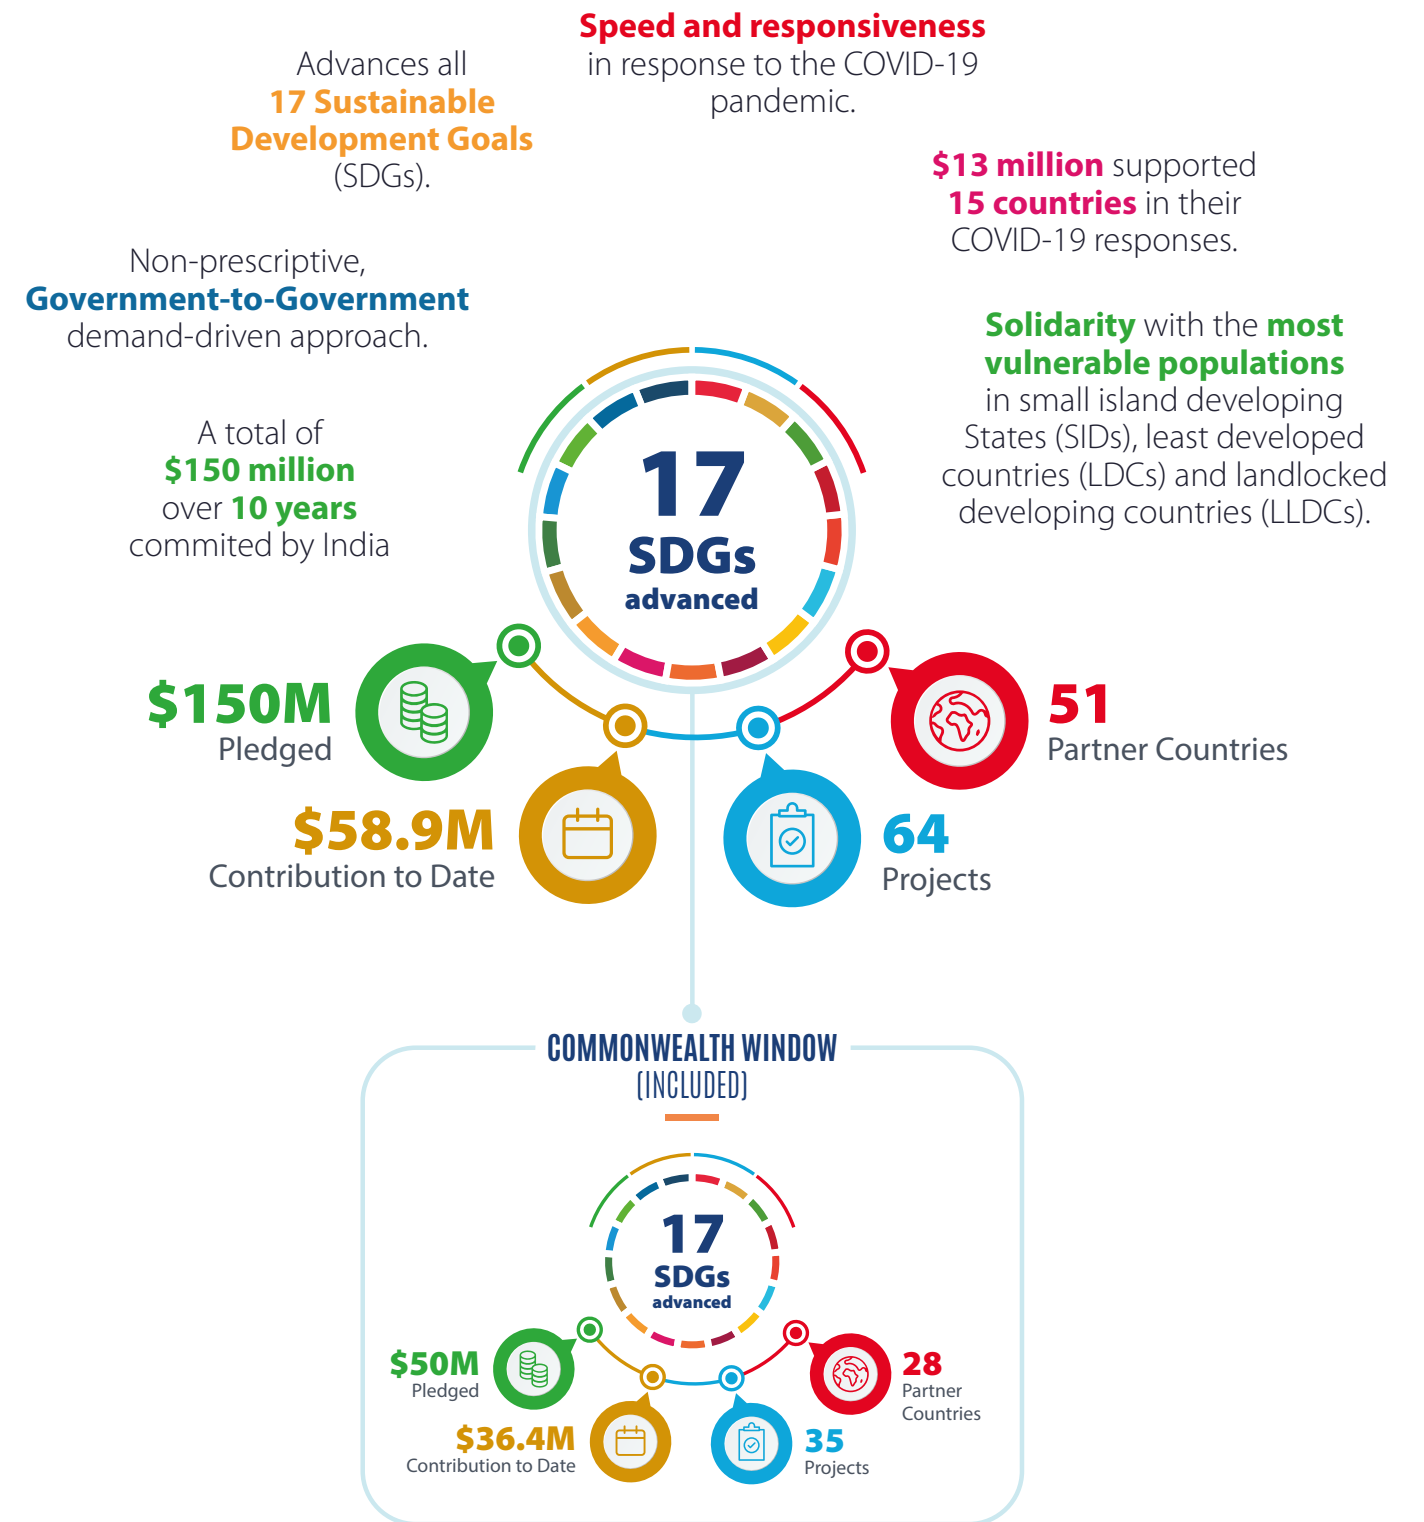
Speed and responsiveness in response to the COVID-19 pandemic.

Advances all 17 Sustainable Development Goals (SDGs).

$13 million supported 15 countries in their COVID-19 responses.

Non-prescriptive, Government-to-Government demand-driven approach.

Solidarity with the most vulnerable populations in small island developing States (SIDs), least developed countries (LDCs) and landlocked developing countries (LLDCs).

A total of $150 million over 10 years commited by India

17 SDGs advanced

$150M Pledged

51 Partner Countries

$58.9M Contribution to Date

64 Projects

COMMONWEALTH WINDOW (INCLUDED)

17 SDGs advanced

$50M Pledged

28 Partner Countries

$36.4M Contribution to Date

35 Projects